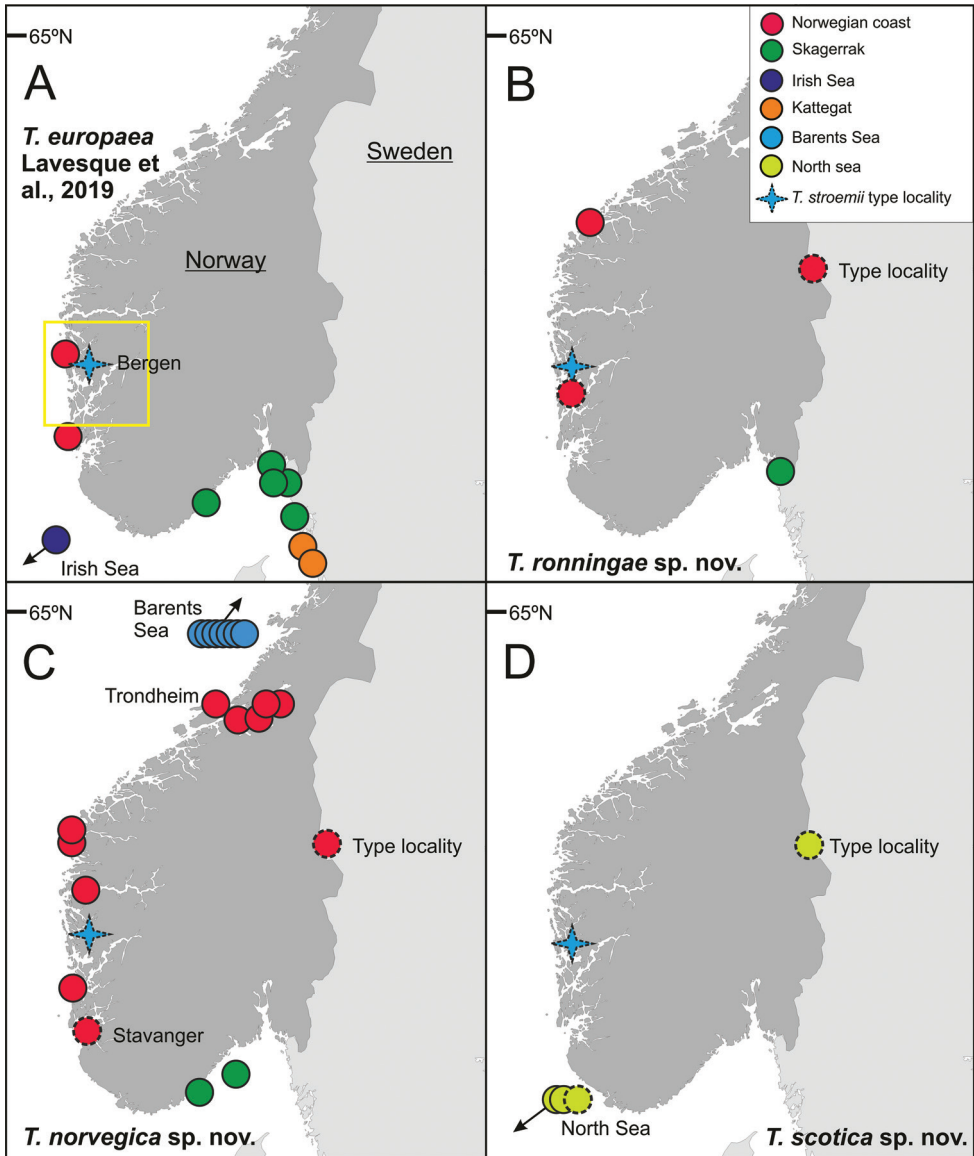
65ºN

A

*T. europaea* Lavesque et al., 2019

Sweden

Norway

Bergen

Irish Sea

65ºN

B

Norwegian coast
Skagerrak
Irish Sea
Kattegat
Barents Sea
North sea
*T. stroemii* type locality

Type locality

*T. ronningae* sp. nov.

65ºN

C

Barents Sea

Trondheim

Type locality

Stavanger

*T. norvegica* sp. nov.

65ºN

D

Type locality

North Sea

*T. scotica* sp. nov.